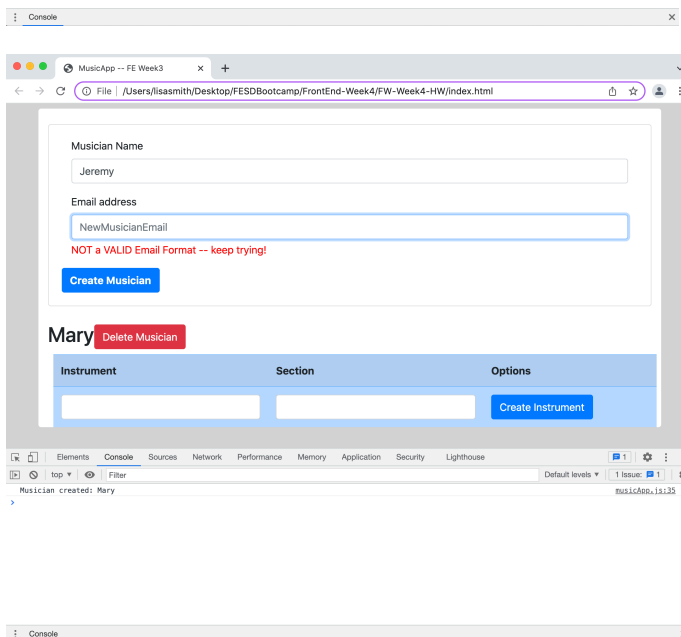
Console

MusicApp -- FE Week3

File | /Users/lisasmith/Desktop/FESDBootcamp/FrontEnd-Week4/FW-Week4-HW/index.html

Musician Name

Jeremy

Email address

NewMusicianEmail

NOT a VALID Email Format -- keep trying!

Create Musician

Mary Delete Musician

| Instrument | Section | Options |
|---|---|---|
| | | Create Instrument |

Elements Console Sources Network Performance Memory Application Security Lighthouse 1

top Filter Default levels 1 Issue: 1

Musician created: Mary musicApp.js:35

>

Console